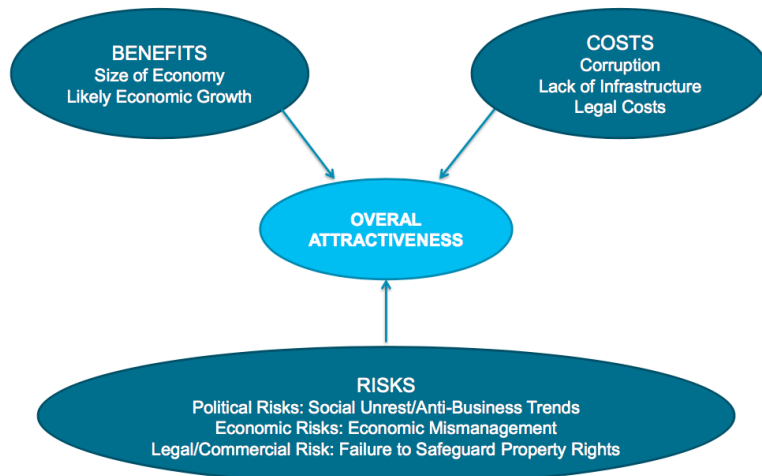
BENEFITS
Size of Economy
Likely Economic Growth

COSTS
Corruption
Lack of Infrastructure
Legal Costs

OVERAL
ATTRACTIVENESS

RISKS
Political Risks: Social Unrest/Anti-Business Trends
Economic Risks: Economic Mismanagement
Legal/Commercial Risk: Failure to Safeguard Property Rights